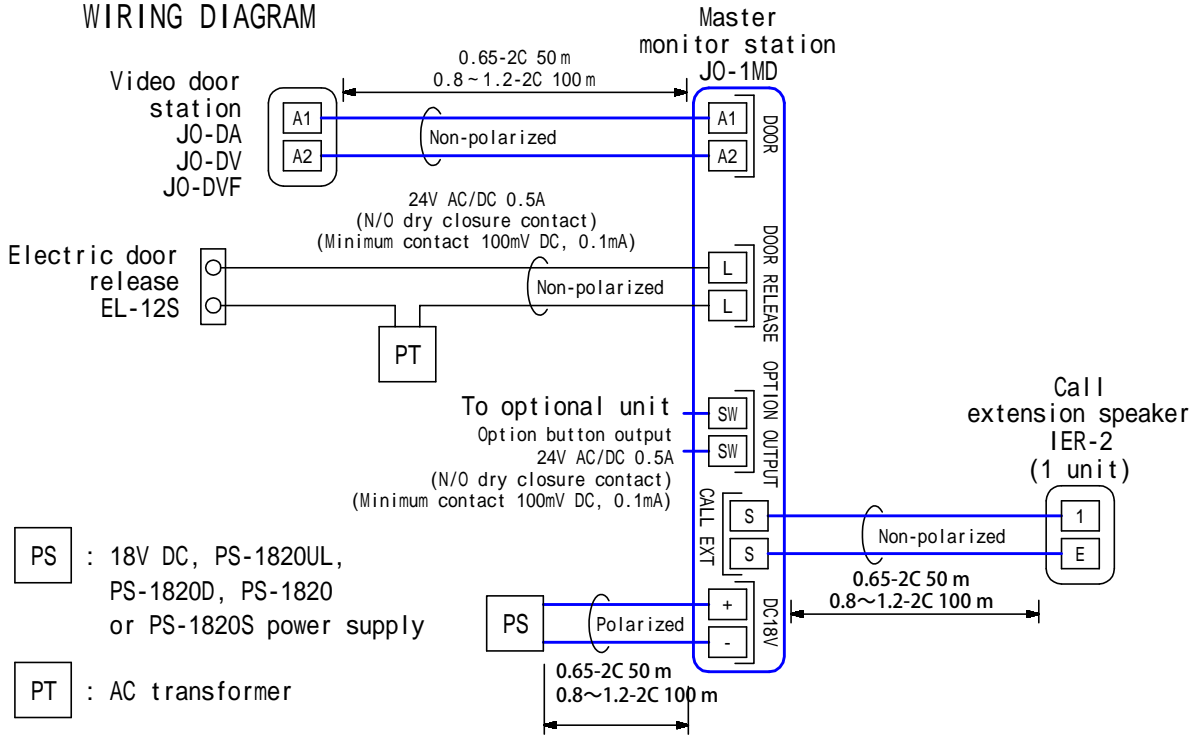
WIRING DIAGRAM

Master monitor station
JO-1MD

0.65-2C 50 m
0.8 ~ 1.2-2C 100 m

Video door station
JO-DA
JO-DV
JO-DVF

A1
A2
Non-polarized
A1
A2
DOOR

24V AC/DC 0.5A
(N/O dry closure contact)
(Minimum contact 100mV DC, 0.1mA)

Electric door release
EL-12S

Non-polarized
L
L
DOOR RELEASE

PT

OPTION OUTPUT
To optional unit
SW
SW
Option button output
24V AC/DC 0.5A
(N/O dry closure contact)
(Minimum contact 100mV DC, 0.1mA)

Call extension speaker
IER-2
(1 unit)

CALL EXT
S
S
Non-polarized
1
E

0.65-2C 50 m
0.8～1.2-2C 100 m

PS : 18V DC, PS-1820UL, PS-1820D, PS-1820 or PS-1820S power supply

PS
Polarized
+
-
DC18V

0.65-2C 50 m
0.8～1.2-2C 100 m

PT : AC transformer